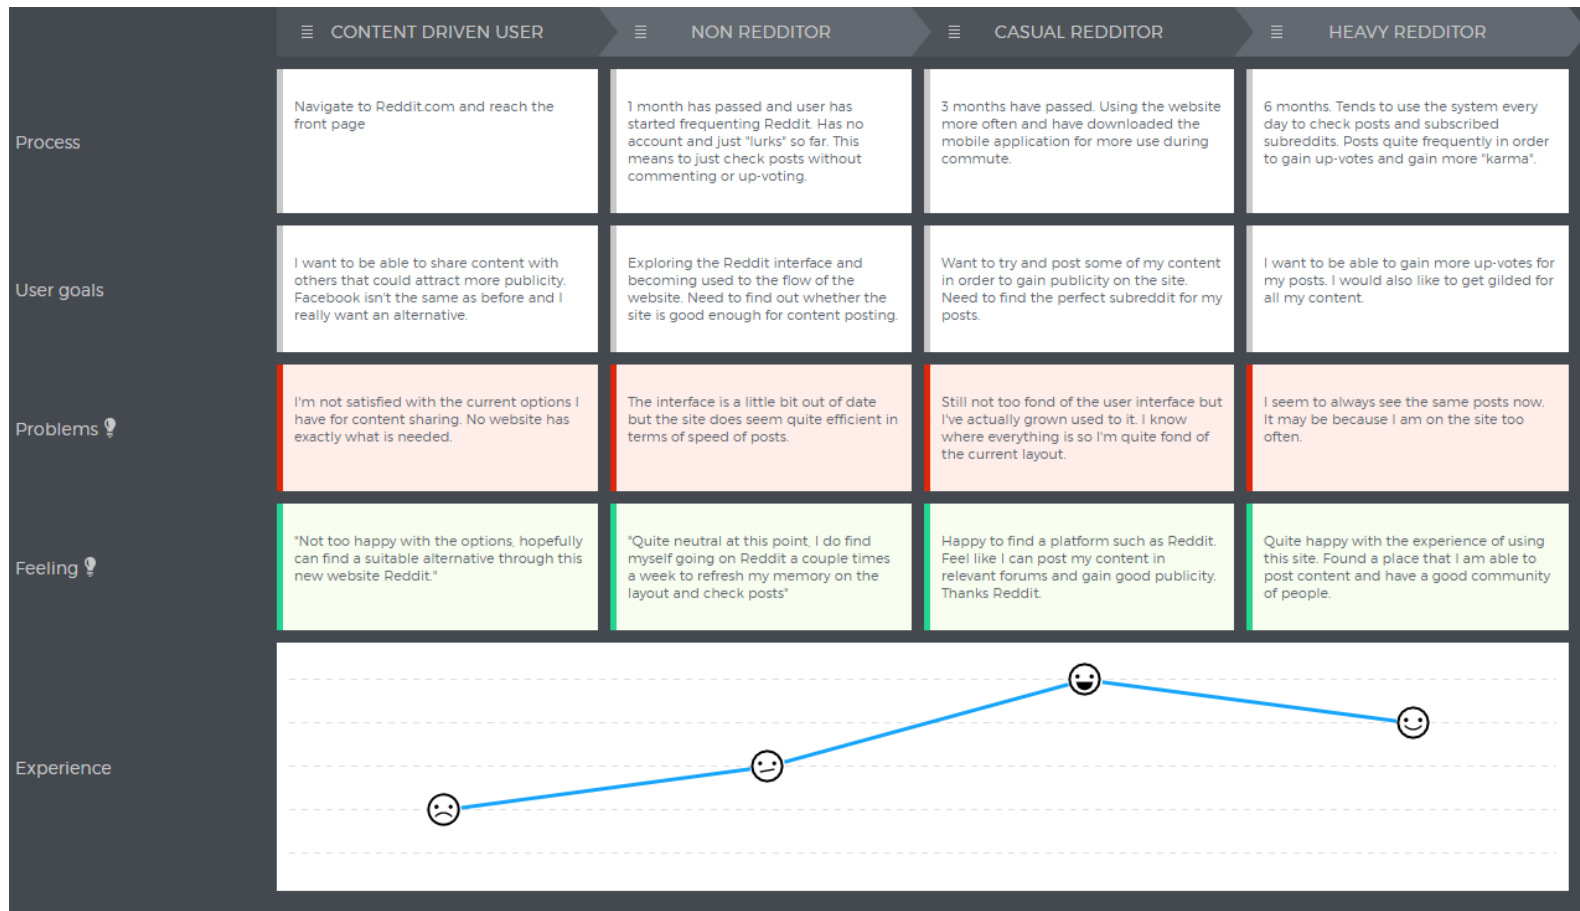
| | CONTENT DRIVEN USER | NON REDDITOR | CASUAL REDDITOR | HEAVY REDDITOR |
|---|---|---|---|---|
| Process | Navigate to Reddit.com and reach the front page | 1 month has passed and user has started frequenting Reddit. Has no account and just "lurks" so far. This means to just check posts without commenting or up-voting. | 3 months have passed. Using the website more often and have downloaded the mobile application for more use during commute. | 6 months. Tends to use the system every day to check posts and subscribed subreddits. Posts quite frequently in order to gain up-votes and gain more "karma". |
| User goals | I want to be able to share content with others that could attract more publicity. Facebook isn't the same as before and I really want an alternative. | Exploring the Reddit interface and becoming used to the flow of the website. Need to find out whether the site is good enough for content posting. | Want to try and post some of my content in order to gain publicity on the site. Need to find the perfect subreddit for my posts. | I want to be able to gain more up-votes for my posts. I would also like to get gilded for all my content. |
| Problems | I'm not satisfied with the current options I have for content sharing. No website has exactly what is needed. | The interface is a little bit out of date but the site does seem quite efficient in terms of speed of posts. | Still not too fond of the user interface but I've actually grown used to it. I know where everything is so I'm quite fond of the current layout. | I seem to always see the same posts now. It may be because I am on the site too often. |
| Feeling | "Not too happy with the options, hopefully can find a suitable alternative through this new website Reddit." | "Quite neutral at this point, I do find myself going on Reddit a couple times a week to refresh my memory on the layout and check posts" | Happy to find a platform such as Reddit. Feel like I can post my content in relevant forums and gain good publicity. Thanks Reddit. | Quite happy with the experience of using this site. Found a place that I am able to post content and have a good community of people. |

Experience